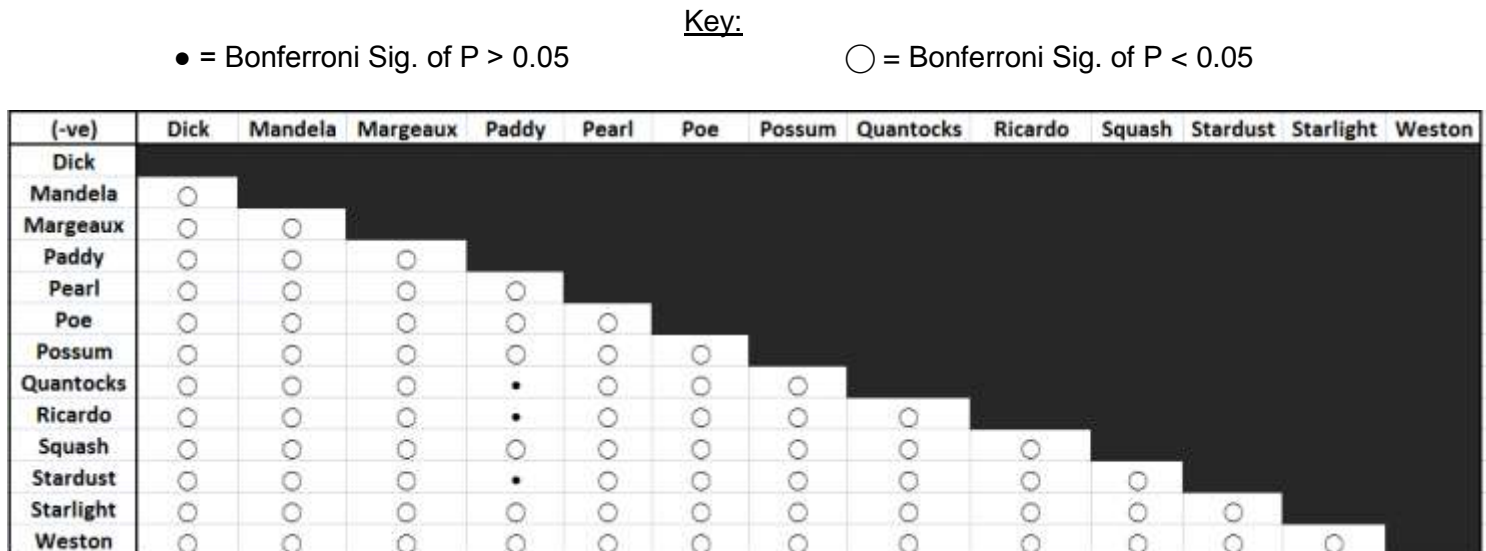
Key:

● = Bonferroni Sig. of P > 0.05

◯ = Bonferroni Sig. of P < 0.05

| (-ve) | Dick | Mandela | Margeaux | Paddy | Pearl | Poe | Possum | Quantocks | Ricardo | Squash | Stardust | Starlight | Weston |
|---|---|---|---|---|---|---|---|---|---|---|---|---|---|
| Dick | | | | | | | | | | | | | |
| Mandela | ○ | | | | | | | | | | | | |
| Margeaux | ○ | ○ | | | | | | | | | | | |
| Paddy | ○ | ○ | ○ | | | | | | | | | | |
| Pearl | ○ | ○ | ○ | ○ | | | | | | | | | |
| Poe | ○ | ○ | ○ | ○ | ○ | | | | | | | | |
| Possum | ○ | ○ | ○ | ○ | ○ | ○ | | | | | | | |
| Quantocks | ○ | ○ | ○ | • | ○ | ○ | ○ | | | | | | |
| Ricardo | ○ | ○ | ○ | • | ○ | ○ | ○ | ○ | | | | | |
| Squash | ○ | ○ | ○ | ○ | ○ | ○ | ○ | ○ | ○ | | | | |
| Stardust | ○ | ○ | ○ | • | ○ | ○ | ○ | ○ | ○ | ○ | | | |
| Starlight | ○ | ○ | ○ | ○ | ○ | ○ | ○ | ○ | ○ | ○ | ○ | | |
| Weston | ○ | ○ | ○ | ○ | ○ | ○ | ○ | ○ | ○ | ○ | ○ | ○ | |